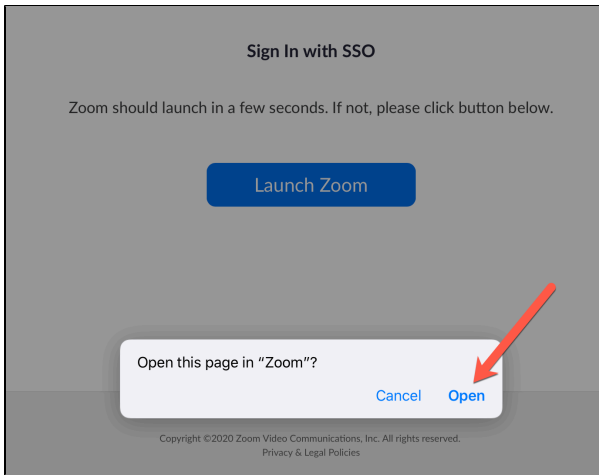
Sign In with SSO

Zoom should launch in a few seconds. If not, please click button below.

Launch Zoom

Open this page in "Zoom"?

Cancel Open

Copyright ©2020 Zoom Video Communications, Inc. All rights reserved.
Privacy & Legal Policies